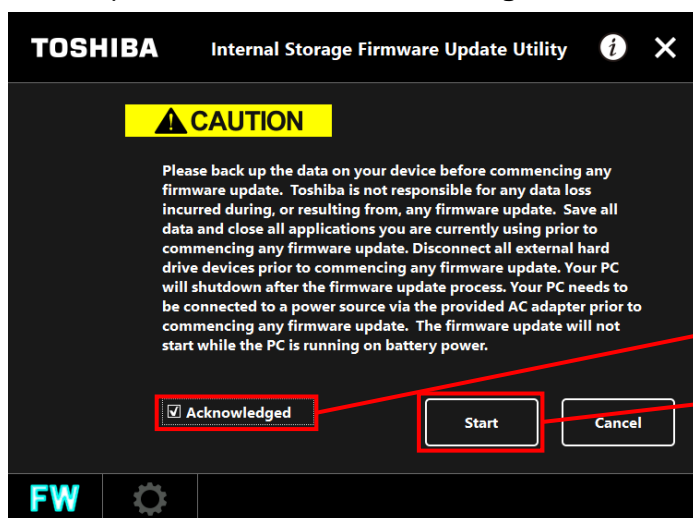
TOSHIBA Internal Storage Firmware Update Utility

CAUTION

Please back up the data on your device before commencing any firmware update. Toshiba is not responsible for any data loss incurred during, or resulting from, any firmware update. Save all data and close all applications you are currently using prior to commencing any firmware update. Disconnect all external hard drive devices prior to commencing any firmware update. Your PC will shutdown after the firmware update process. Your PC needs to be connected to a power source via the provided AC adapter prior to commencing any firmware update. The firmware update will not start while the PC is running on battery power.

☑ Acknowledged

Start

Cancel

FW